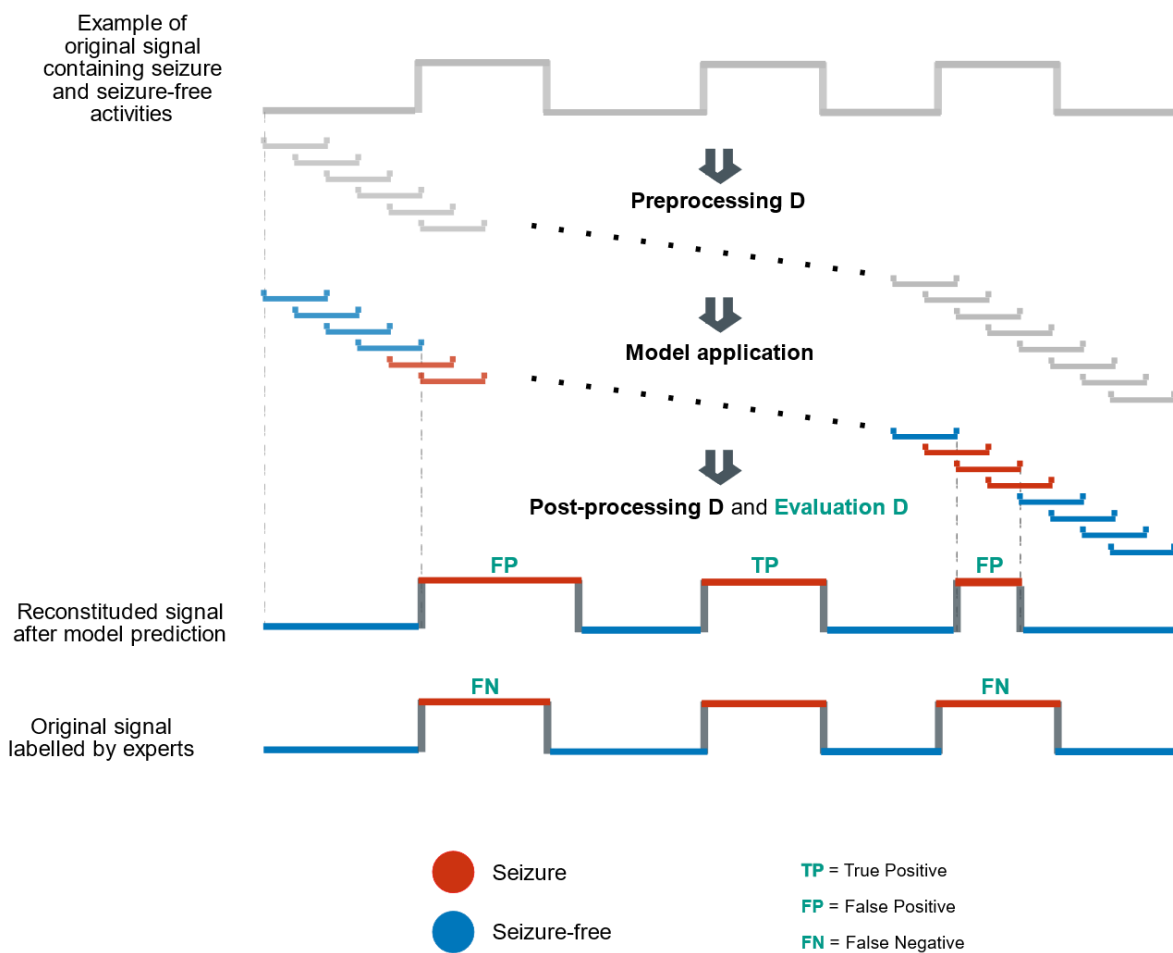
Example of original signal containing seizure and seizure-free activities

Preprocessing D

Model application

Post-processing D and Evaluation D

FP

TP

FP

Reconstituded signal after model prediction

FN

FN

Original signal labelled by experts

Seizure

Seizure-free

TP = True Positive

FP = False Positive

FN = False Negative